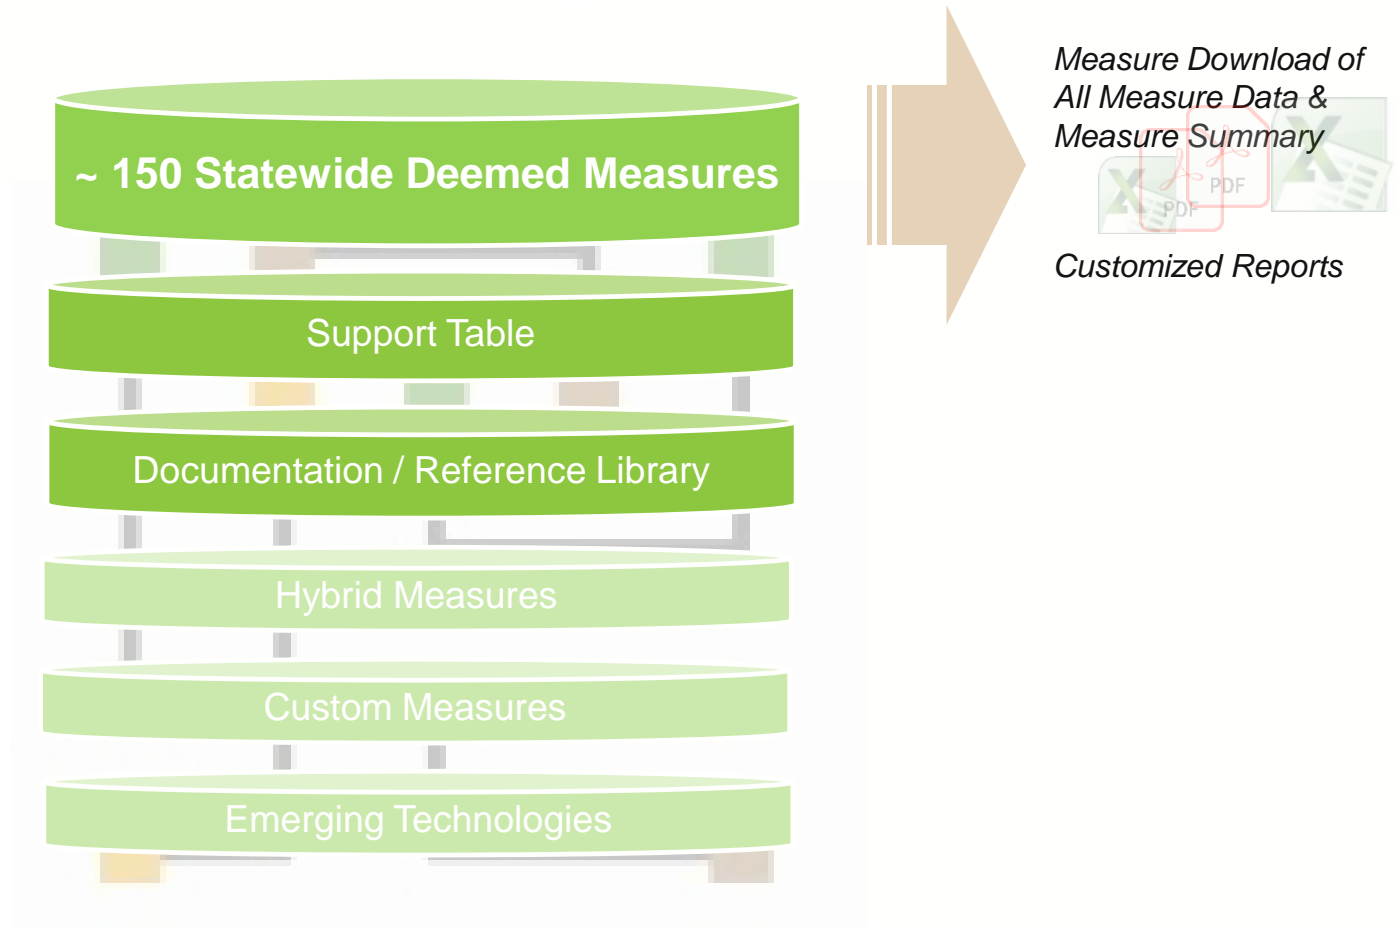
~ 150 Statewide Deemed Measures

Support Table

Documentation / Reference Library

Hybrid Measures

Custom Measures

Emerging Technologies

Measure Download of All Measure Data & Measure Summary

PDF

PDF

Customized Reports